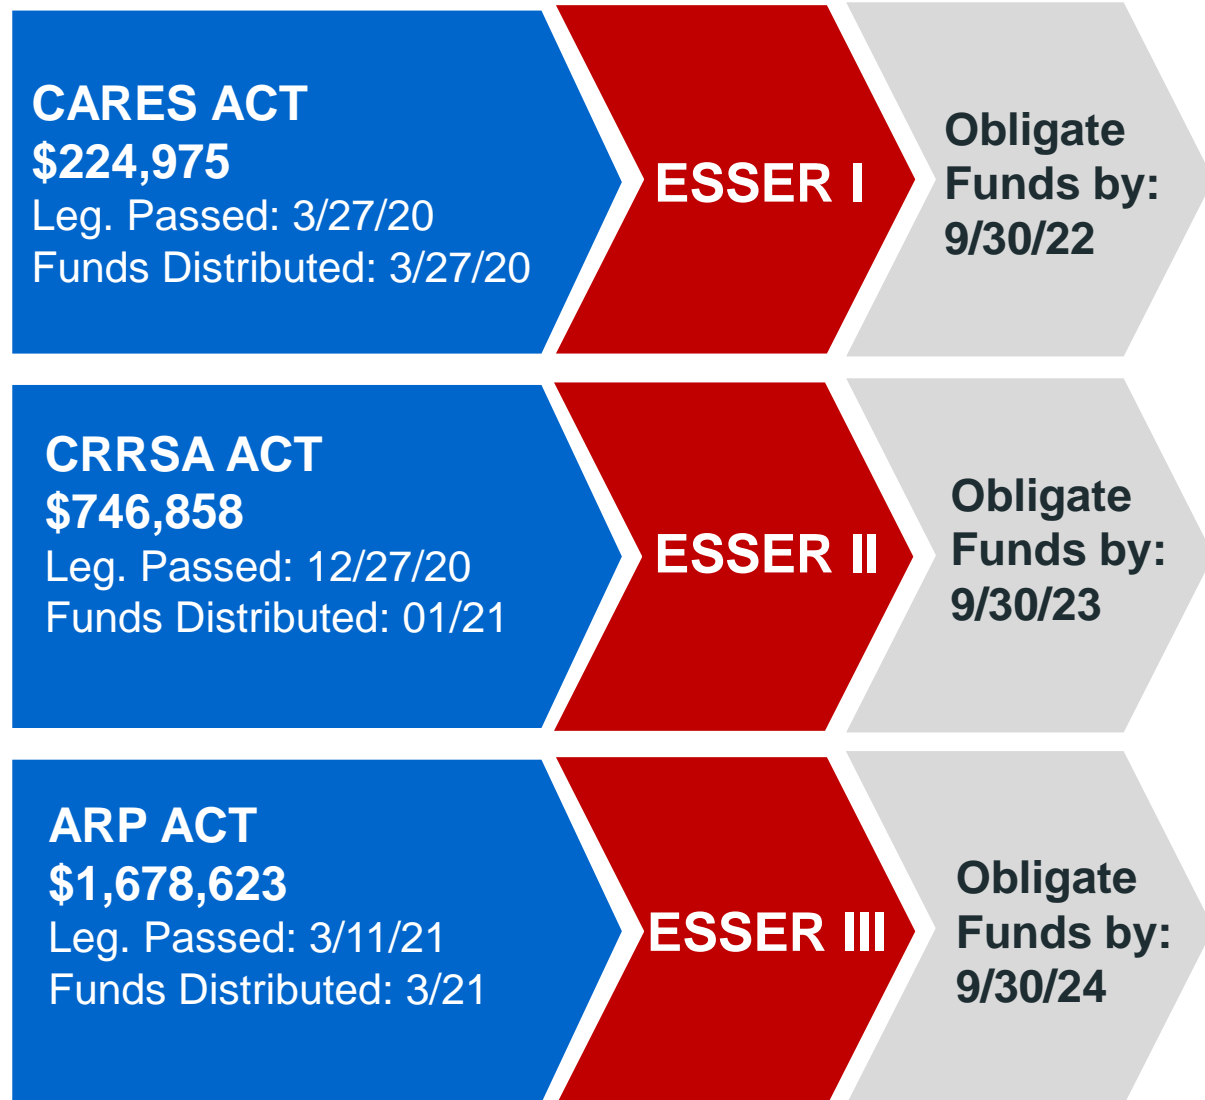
CARES ACT
$224,975
Leg. Passed: 3/27/20
Funds Distributed: 3/27/20

ESSER I

Obligate Funds by: 9/30/22

CRRSA ACT
$746,858
Leg. Passed: 12/27/20
Funds Distributed: 01/21

ESSER II

Obligate Funds by: 9/30/23

ARP ACT
$1,678,623
Leg. Passed: 3/11/21
Funds Distributed: 3/21

ESSER III

Obligate Funds by: 9/30/24